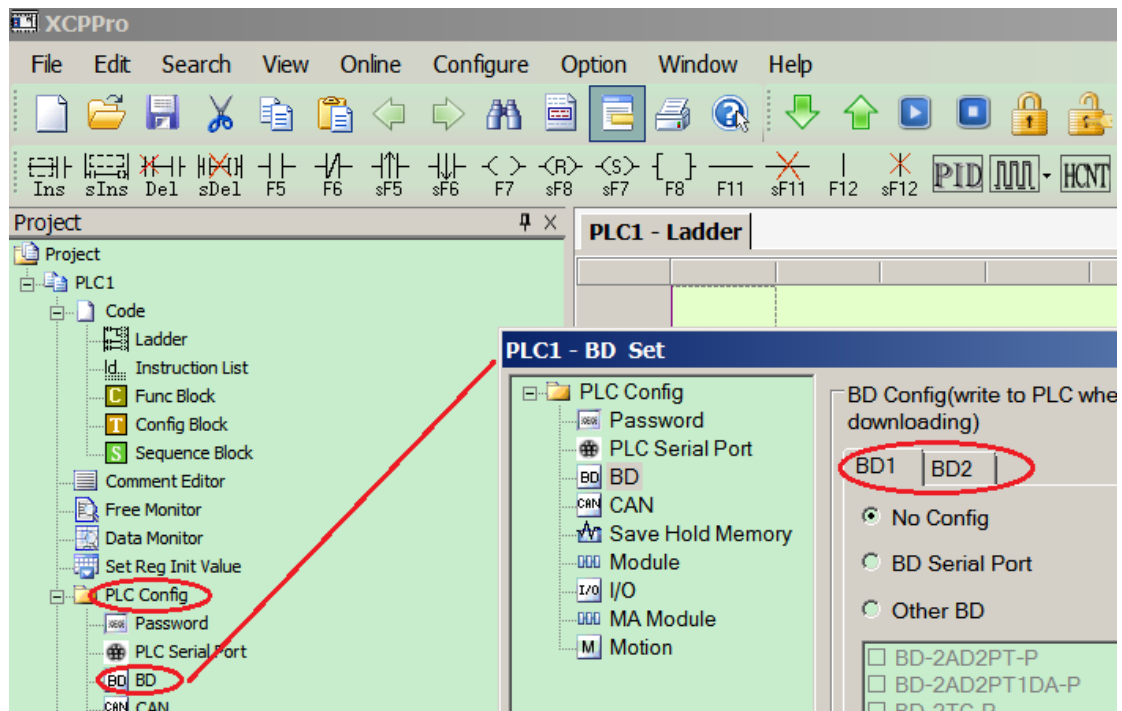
XCPPro

File Edit Search View Online Configure Option Window Help

Ins sIns Del sDel F5 F6 sF5 sF6 F7 sF8 sF7 F8 F11 sF11 F12 sF12 PID HCNT

Project

Project
PLC1
Code
Ladder
Instruction List
Func Block
Config Block
Sequence Block
Comment Editor
Free Monitor
Data Monitor
Set Reg Init Value
PLC Config
Password
PLC Serial Port
BD
CAN

PLC1 - Ladder

PLC1 - BD Set

PLC Config
Password
PLC Serial Port
BD
CAN
Save Hold Memory
Module
I/O
MA Module
Motion

BD Config(write to PLC whe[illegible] downloading)

BD1 BD2

No Config
BD Serial Port
Other BD

BD-2AD2PT-P
BD-2AD2PT1DA-P
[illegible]